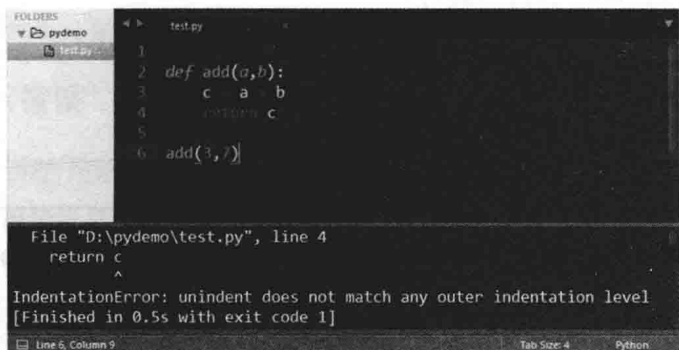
FOLDERS
pydemo
test.py

test.py

1
2 def add(a,b):
3 c a b
4 return c
5
6 add(3,7)

File "D:\pydemo\test.py", line 4
return c
^
IndentationError: unindent does not match any outer indentation level
[Finished in 0.5s with exit code 1]

Line 6, Column 9
Tab Size: 4
Python